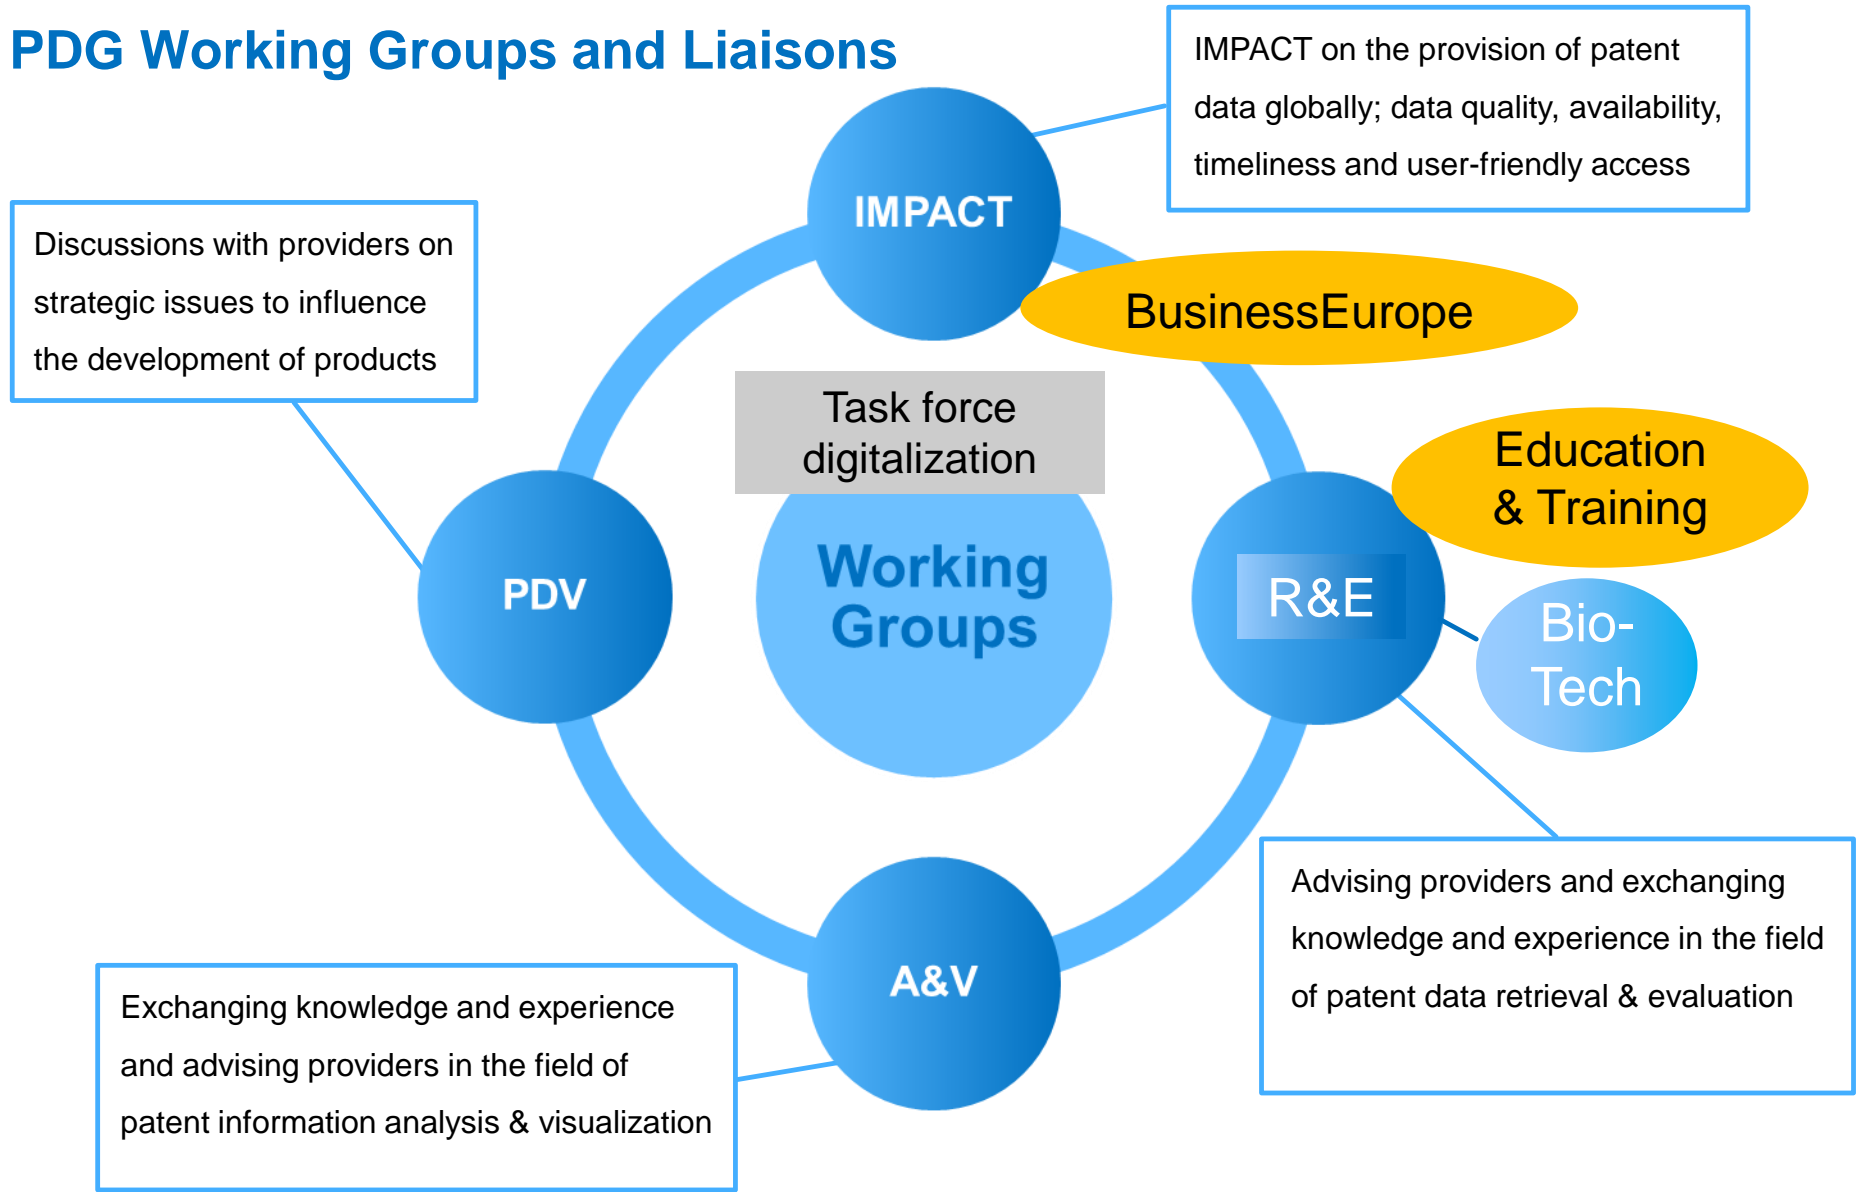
PDG Working Groups and Liaisons

IMPACT on the provision of patent data globally; data quality, availability, timeliness and user-friendly access

Discussions with providers on strategic issues to influence the development of products

IMPACT

BusinessEurope

Task force digitalization

Working Groups

PDV

R&E

Education & Training

Bio-Tech

A&V

Advising providers and exchanging knowledge and experience in the field of patent data retrieval & evaluation

Exchanging knowledge and experience and advising providers in the field of patent information analysis & visualization